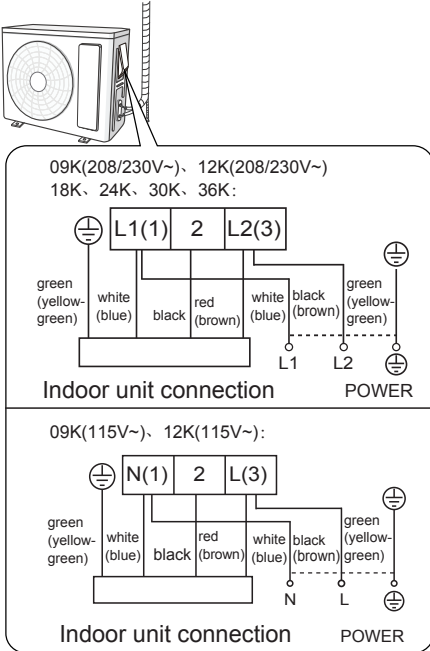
09K(208/230V~)、12K(208/230V~)
18K、24K、30K、36K:

L1(1) 2 L2(3)

green (yellow-green)
white (blue)
black
red (brown)
white (blue)
black (brown)
green (yellow-green)

L1 L2

Indoor unit connection

POWER

09K(115V~)、12K(115V~):

N(1) 2 L(3)

green (yellow-green)
white (blue)
black
red (brown)
white (blue)
black (brown)
green (yellow-green)

N L

Indoor unit connection

POWER